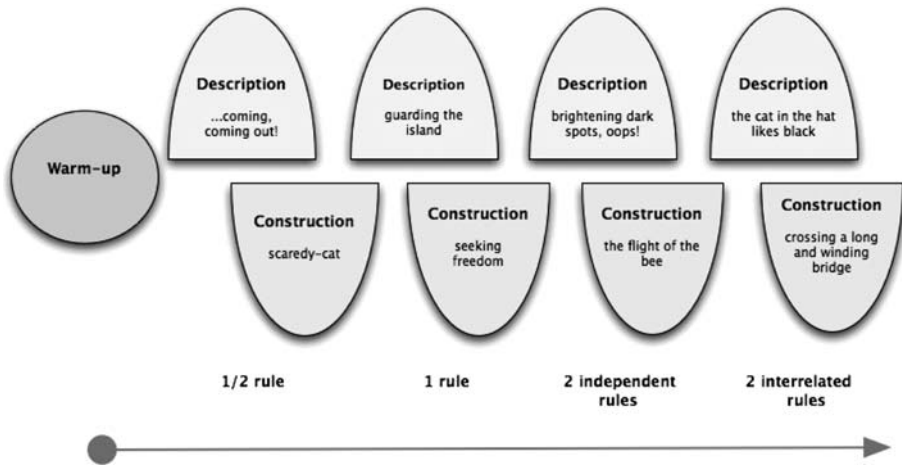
Warm-up

Description
...coming, coming out!

Construction
scaredy-cat

Description
guarding the island

Construction
seeking freedom

Description
brightening dark spots, oops!

Construction
the flight of the bee

Description
the cat in the hat likes black

Construction
crossing a long and winding bridge

1/2 rule

1 rule

2 independent rules

2 interrelated rules